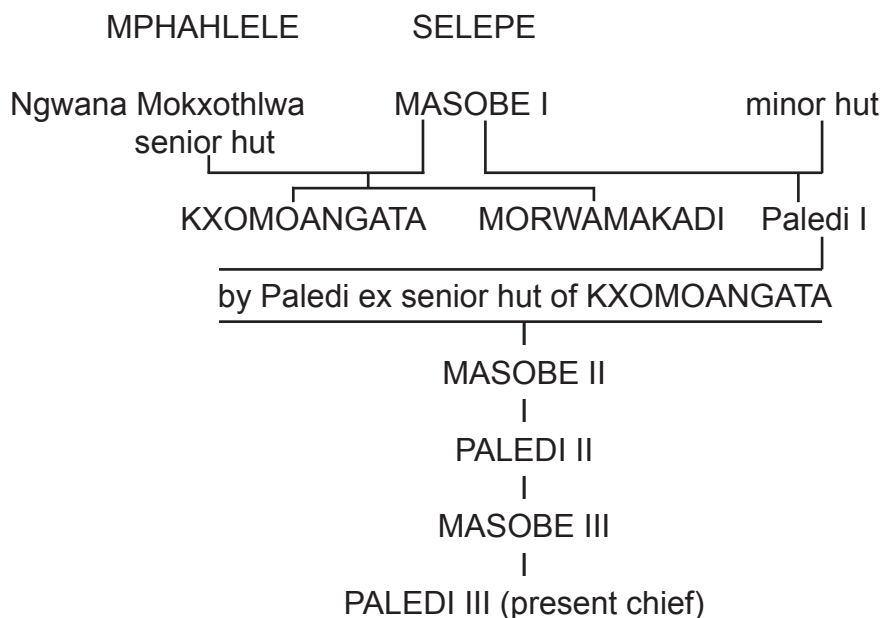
MPHAHLELE SELEPE

Ngwana Mokxothlwa senior hut

MASOBE I

minor hut

KXOMOANGATA MORWAMAKADI Paledi I

by Paledi ex senior hut of KXOMOANGATA

MASOBE II

PALEDI II

MASOBE III

PALEDI III (present chief)